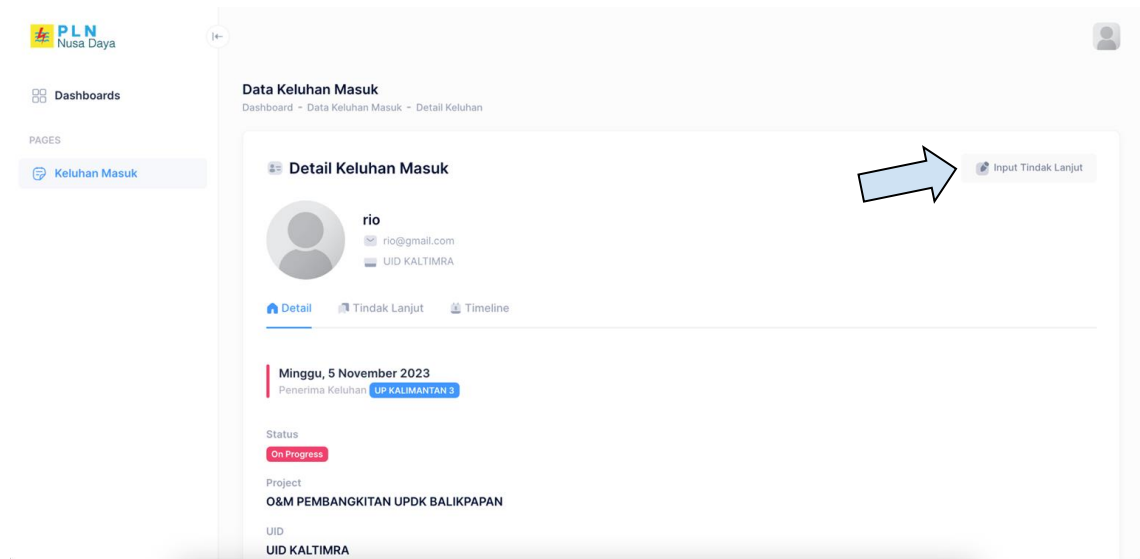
PLN
Nusa Daya

Dashboards

PAGES

Keluhan Masuk

Data Keluhan Masuk
Dashboard - Data Keluhan Masuk - Detail Keluhan

Detail Keluhan Masuk

Input Tindak Lanjut

rio
rio@gmail.com
UID KALTIMRA

Detail Tindak Lanjut Timeline

Minggu, 5 November 2023
Penerima Keluhan UP KALIMANTAN 3

Status
On Progress

Project
O&M PEMBANGKITAN UPDK BALIKPAPAN

UID
UID KALTIMRA